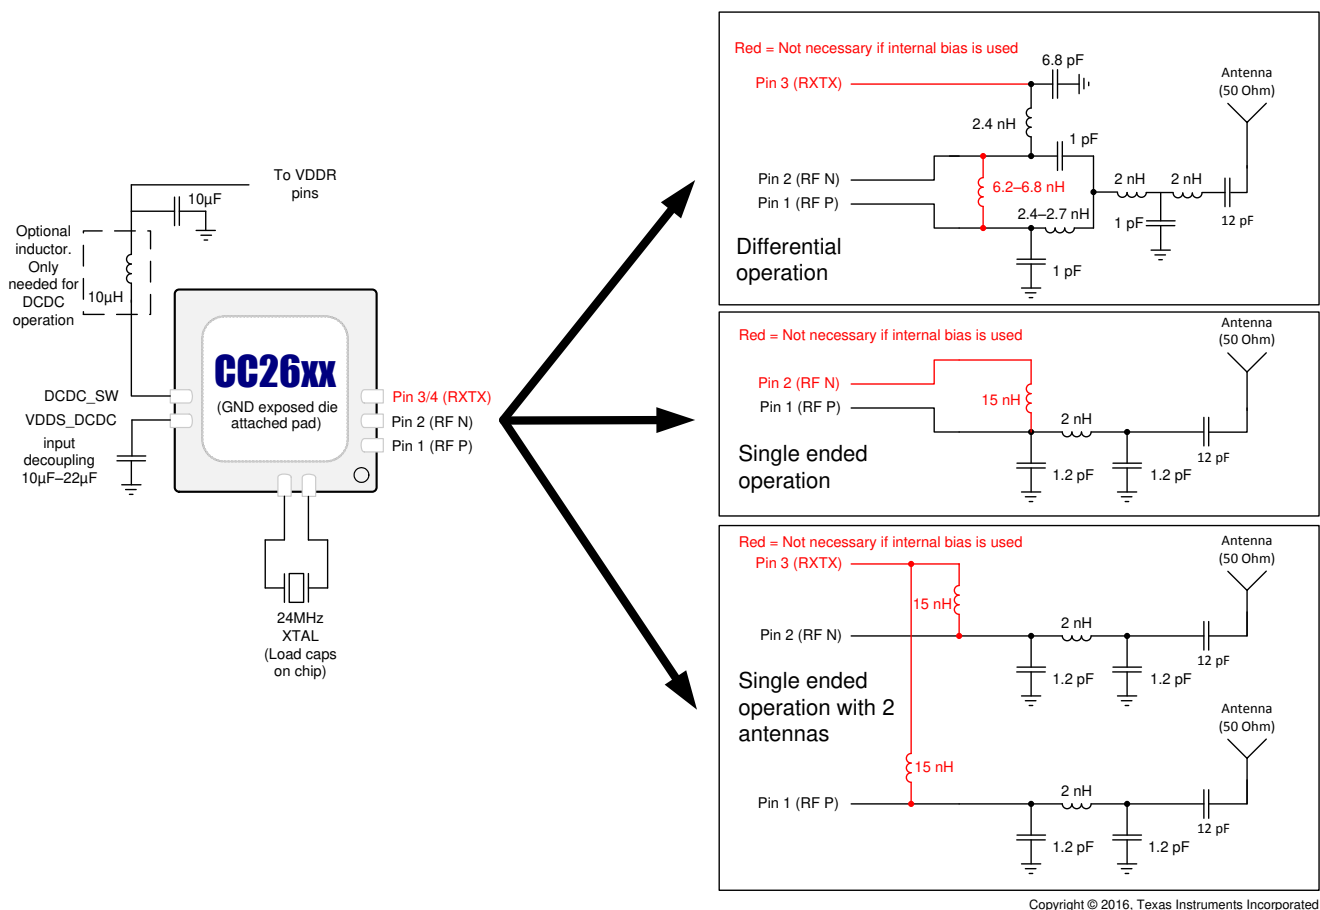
To VDDR pins

10µF

Optional inductor. Only needed for DCDC operation

10µH

DCDC_SW

VDDS_DCDC

input decoupling 10µF–22µF

CC26xx

(GND exposed die attached pad)

Pin 3/4 (RXTX)

Pin 2 (RF N)

Pin 1 (RF P)

24MHz XTAL (Load caps on chip)

Red = Not necessary if internal bias is used

6.8 pF

Pin 3 (RXTX)

Antenna (50 Ohm)

2.4 nH

1 pF

Pin 2 (RF N)

6.2–6.8 nH

2 nH

2 nH

Pin 1 (RF P)

2.4–2.7 nH

1 pF

12 pF

Differential operation

1 pF

Red = Not necessary if internal bias is used

Antenna (50 Ohm)

Pin 2 (RF N)

15 nH

Pin 1 (RF P)

2 nH

Single ended operation

1.2 pF

1.2 pF

12 pF

Red = Not necessary if internal bias is used

Antenna (50 Ohm)

Pin 3 (RXTX)

15 nH

Pin 2 (RF N)

2 nH

12 pF

Single ended operation with 2 antennas

1.2 pF

1.2 pF

Antenna (50 Ohm)

15 nH

Pin 1 (RF P)

2 nH

12 pF

1.2 pF

1.2 pF

Copyright © 2016, Texas Instruments Incorporated